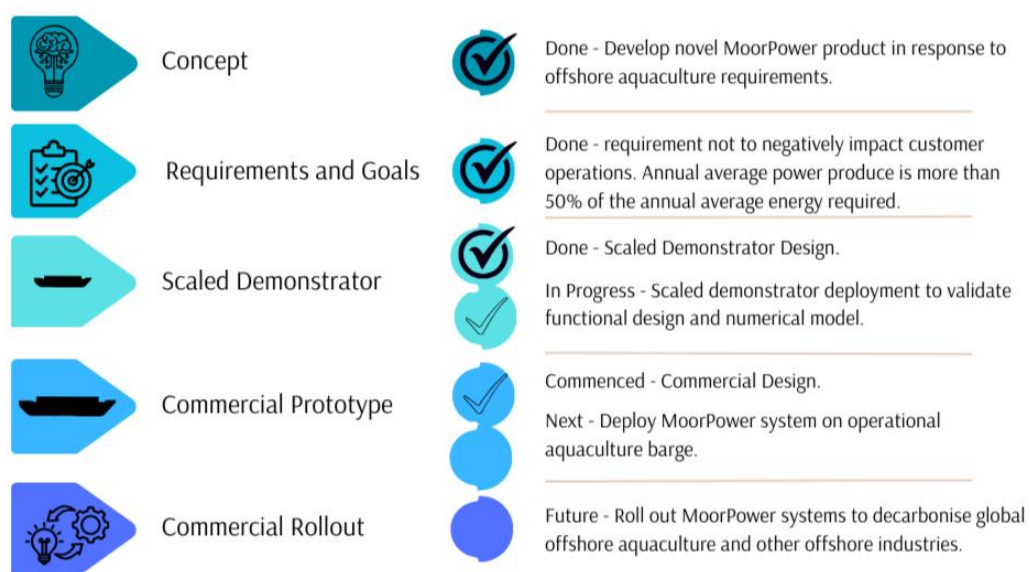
Concept

Done - Develop novel MoorPower product in response to offshore aquaculture requirements.

Requirements and Goals

Done - requirement not to negatively impact customer operations. Annual average power produce is more than 50% of the annual average energy required.

Scaled Demonstrator

Done - Scaled Demonstrator Design.

In Progress - Scaled demonstrator deployment to validate functional design and numerical model.

Commercial Prototype

Commenced - Commercial Design.

Next - Deploy MoorPower system on operational aquaculture barge.

Commercial Rollout

Future - Roll out MoorPower systems to decarbonise global offshore aquaculture and other offshore industries.